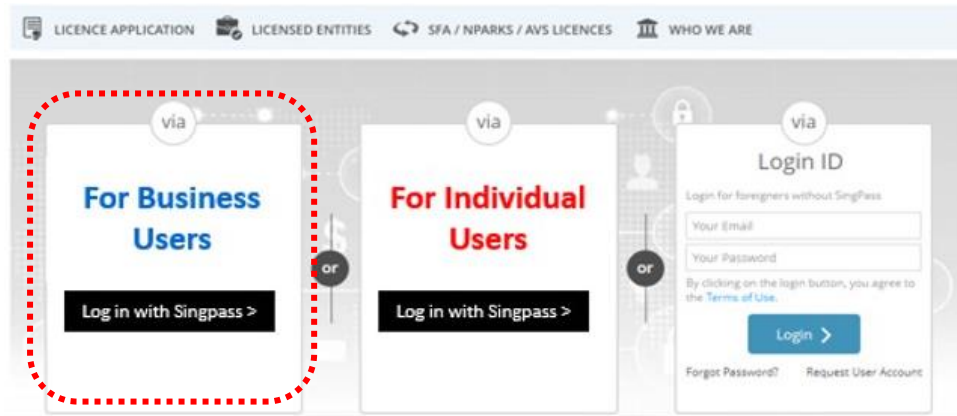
LICENCE APPLICATION LICENSED ENTITIES SFA / NPARKS / AVS LICENCES WHO WE ARE

via

For Business Users

Log in with Singpass >

or

via

For Individual Users

Log in with Singpass >

or

via

Login ID

Login for foreigners without SingPass

Your Email

Your Password

By clicking on the login button, you agree to the Terms of Use.

Login >

Forgot Password? Request User Account